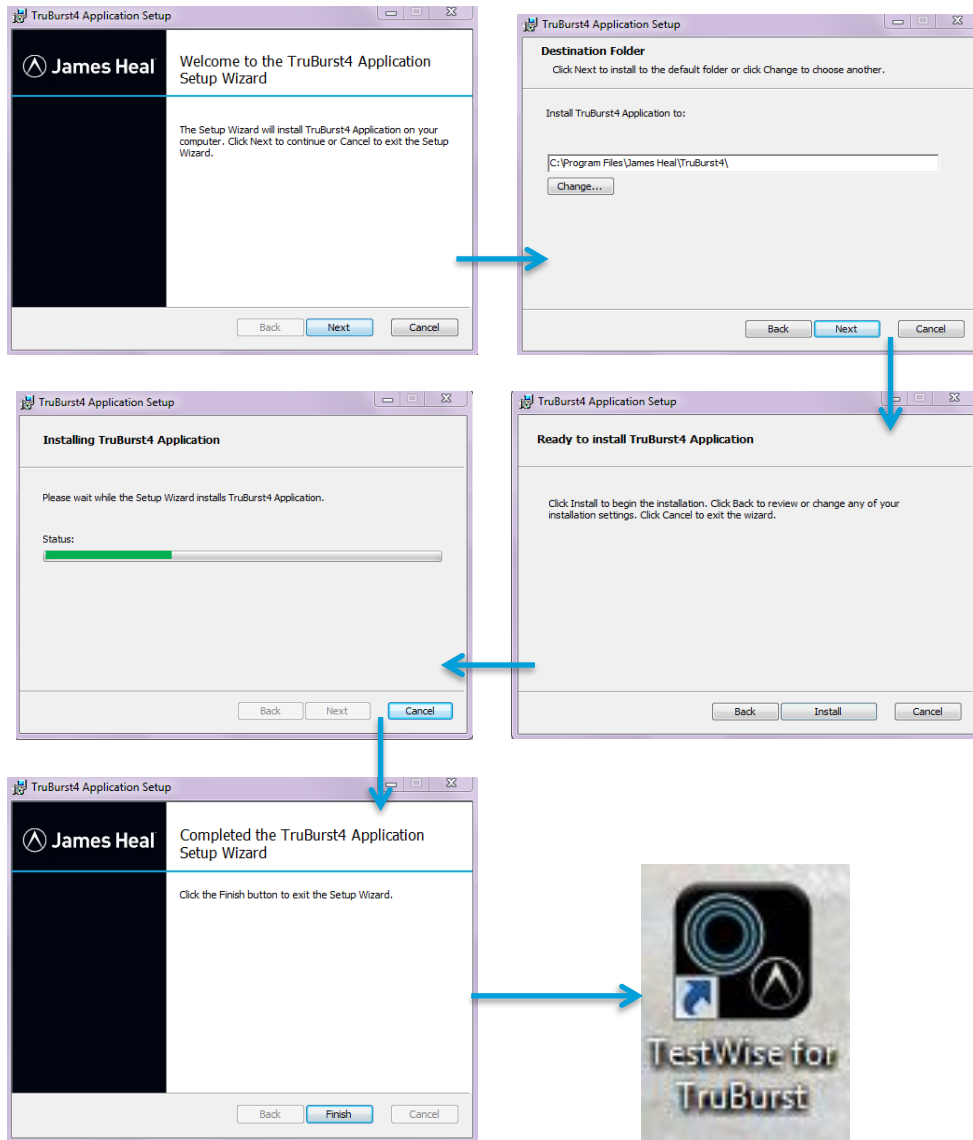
TruBurst4 Application Setup

James Heal

Welcome to the TruBurst4 Application Setup Wizard

The Setup Wizard will install TruBurst4 Application on your computer. Click Next to continue or Cancel to exit the Setup Wizard.

Back Next Cancel

TruBurst4 Application Setup

Destination Folder

Click Next to install to the default folder or click Change to choose another.

Install TruBurst4 Application to:

C:\Program Files\James Heal\TruBurst4\

Change...

Back Next Cancel

TruBurst4 Application Setup

Installing TruBurst4 Application

Please wait while the Setup Wizard installs TruBurst4 Application.

Status:

Back Next Cancel

TruBurst4 Application Setup

Ready to install TruBurst4 Application

Click Install to begin the installation. Click Back to review or change any of your installation settings. Click Cancel to exit the wizard.

Back Install Cancel

TruBurst4 Application Setup

James Heal

Completed the TruBurst4 Application Setup Wizard

Click the Finish button to exit the Setup Wizard.

Back Finish Cancel

TestWise for TruBurst